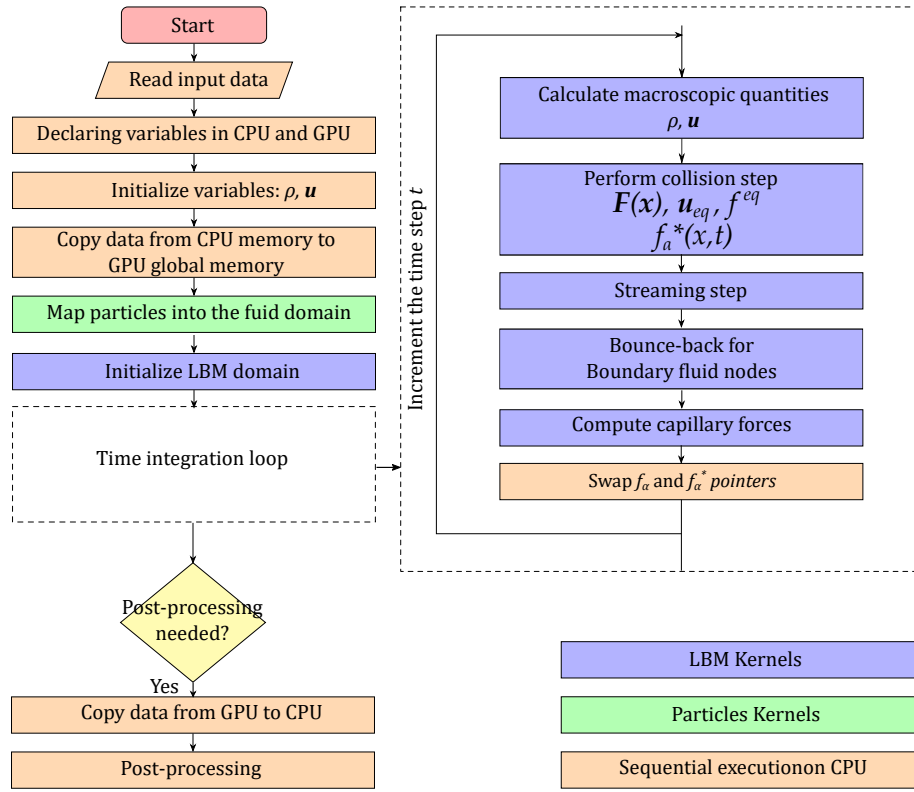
Start

Read input data

Declaring variables in CPU and GPU

Initialize variables: $\rho$, $\boldsymbol{u}$

Copy data from CPU memory to GPU global memory

Map particles into the fuid domain

Initialize LBM domain

Time integration loop

Post-processing needed?

Yes

Copy data from GPU to CPU

Post-processing

Increment the time step $t$

Calculate macroscopic quantities $\rho$, $\boldsymbol{u}$

Perform collision step $\boldsymbol{F(x)}$, $\boldsymbol{u}_{eq}$ , $f^{eq}$ $f_a$*$(x,t)$

Streaming step

Bounce-back for Boundary fluid nodes

Compute capillary forces

Swap $f_\alpha$ and $f_\alpha^*$ pointers

LBM Kernels

Particles Kernels

Sequential executionon CPU